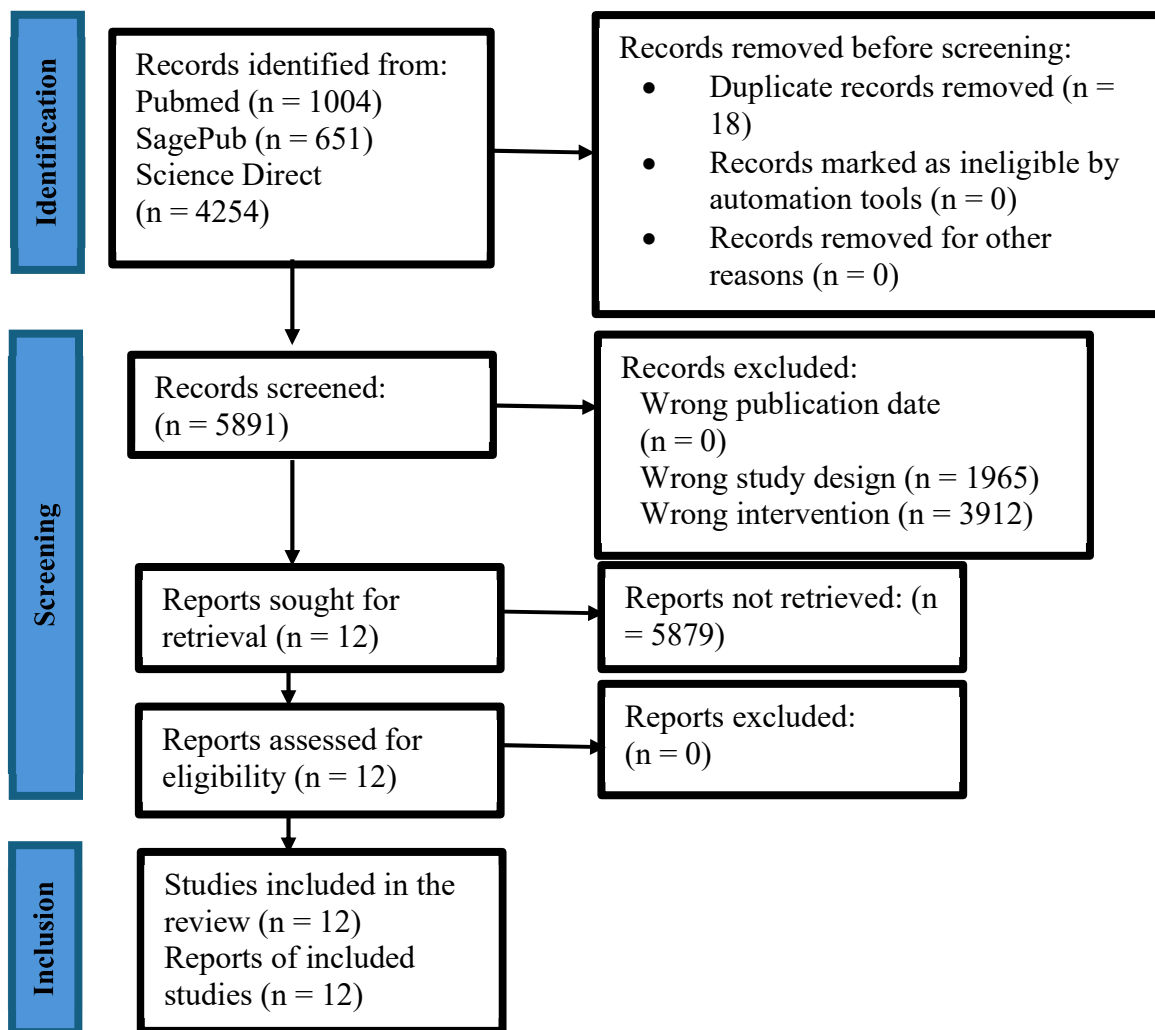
Identification

Records identified from:
Pubmed (n = 1004)
SagePub (n = 651)
Science Direct (n = 4254)

Records removed before screening:
• Duplicate records removed (n = 18)
• Records marked as ineligible by automation tools (n = 0)
• Records removed for other reasons (n = 0)

Screening

Records screened:
(n = 5891)

Records excluded:
Wrong publication date (n = 0)
Wrong study design (n = 1965)
Wrong intervention (n = 3912)

Reports sought for retrieval (n = 12)

Reports not retrieved: (n = 5879)

Reports assessed for eligibility (n = 12)

Reports excluded:
(n = 0)

Inclusion

Studies included in the review (n = 12)
Reports of included studies (n = 12)